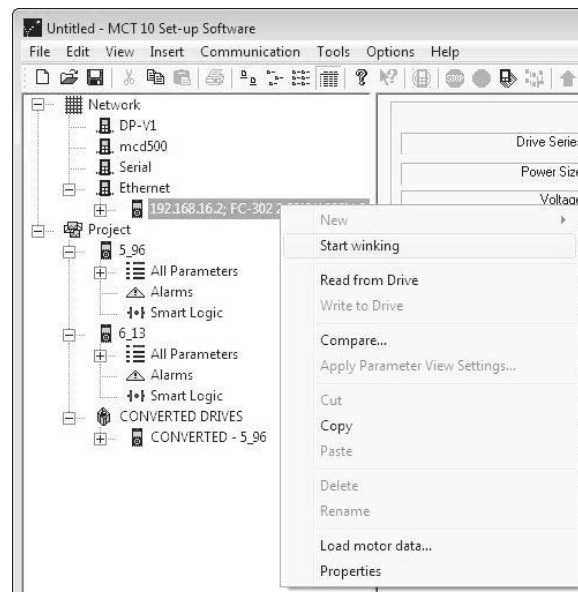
Untitled - MCT 10 Set-up Software

File Edit View Insert Communication Tools Options Help

Network
DP-V1
mcd500
Serial
Ethernet
192.168.16.2; FC-302 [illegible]
Project
5_96
All Parameters
Alarms
Smart Logic
6_13
All Parameters
Alarms
Smart Logic
CONVERTED DRIVES
CONVERTED - 5_96

Drive Series
Power Size
Voltage

New
Start winking
Read from Drive
Write to Drive
Compare...
Apply Parameter View Settings...
Cut
Copy
Paste
Delete
Rename
Load motor data...
Properties